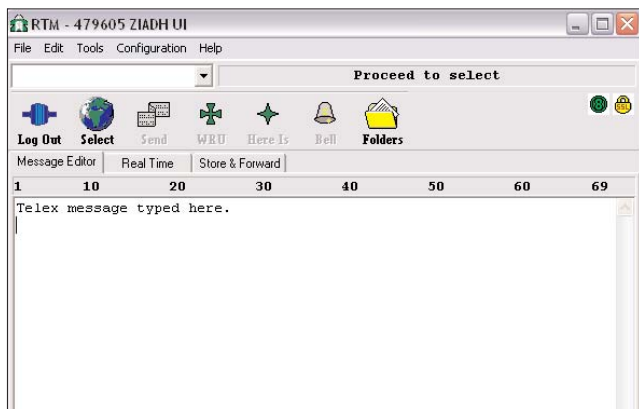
RTM - 479605 ZIADH UI

File Edit Tools Configuration Help

Proceed to select

Log Out Select Send WRU Here Is Bell Folders

Message Editor Real Time Store & Forward

1 10 20 30 40 50 60 69

Telex message typed here.